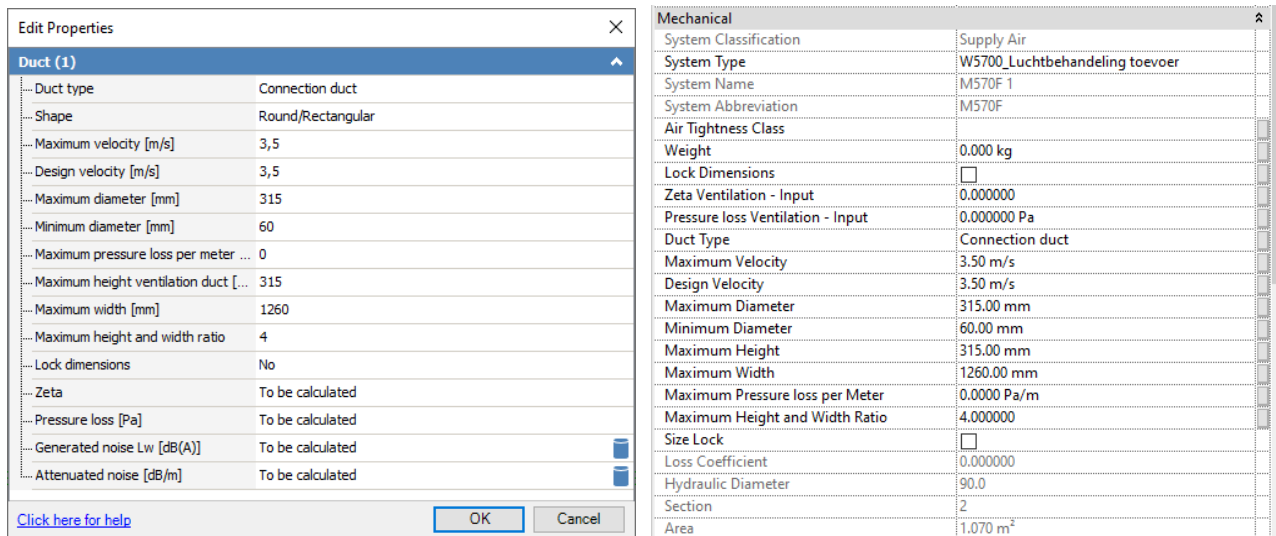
Edit Properties

Duct (1)

| | |
|---|---|
| Duct type | Connection duct |
| Shape | Round/Rectangular |
| Maximum velocity [m/s] | 3,5 |
| Design velocity [m/s] | 3,5 |
| Maximum diameter [mm] | 315 |
| Minimum diameter [mm] | 60 |
| Maximum pressure loss per meter ... | 0 |
| Maximum height ventilation duct [... | 315 |
| Maximum width [mm] | 1260 |
| Maximum height and width ratio | 4 |
| Lock dimensions | No |
| Zeta | To be calculated |
| Pressure loss [Pa] | To be calculated |
| Generated noise Lw [dB(A)] | To be calculated |
| Attenuated noise [dB/m] | To be calculated |

Click here for help
OK
Cancel

Mechanical

| | |
|---|---|
| System Classification | Supply Air |
| System Type | W5700_Luchtbehandeling toevoer |
| System Name | M570F 1 |
| System Abbreviation | M570F |
| Air Tightness Class | |
| Weight | 0.000 kg |
| Lock Dimensions | |
| Zeta Ventilation - Input | 0.000000 |
| Pressure loss Ventilation - Input | 0.000000 Pa |
| Duct Type | Connection duct |
| Maximum Velocity | 3.50 m/s |
| Design Velocity | 3.50 m/s |
| Maximum Diameter | 315.00 mm |
| Minimum Diameter | 60.00 mm |
| Maximum Height | 315.00 mm |
| Maximum Width | 1260.00 mm |
| Maximum Pressure loss per Meter | 0.0000 Pa/m |
| Maximum Height and Width Ratio | 4.000000 |
| Size Lock | |
| Loss Coefficient | 0.000000 |
| Hydraulic Diameter | 90.0 |
| Section | 2 |
| Area | 1.070 m² |